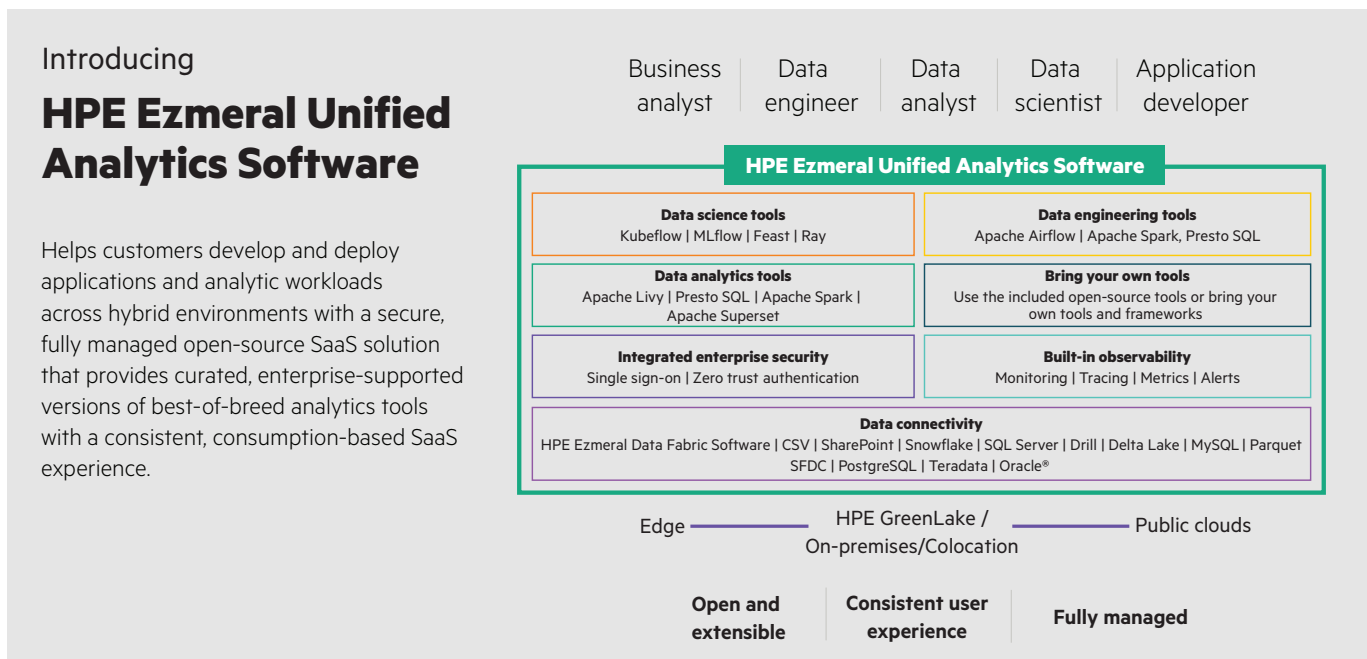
Introducing

HPE Ezmeral Unified Analytics Software

Helps customers develop and deploy applications and analytic workloads across hybrid environments with a secure, fully managed open-source SaaS solution that provides curated, enterprise-supported versions of best-of-breed analytics tools with a consistent, consumption-based SaaS experience.

Business analyst | Data engineer | Data analyst | Data scientist | Application developer

HPE Ezmeral Unified Analytics Software

Data science tools
Kubeflow | MLflow | Feast | Ray

Data engineering tools
Apache Airflow | Apache Spark, Presto SQL

Data analytics tools
Apache Livy | Presto SQL | Apache Spark | Apache Superset

Bring your own tools
Use the included open-source tools or bring your own tools and frameworks

Integrated enterprise security
Single sign-on | Zero trust authentication

Built-in observability
Monitoring | Tracing | Metrics | Alerts

Data connectivity
HPE Ezmeral Data Fabric Software | CSV | SharePoint | Snowflake | SQL Server | Drill | Delta Lake | MySQL | Parquet
SFDC | PostgreSQL | Teradata | Oracle®

Edge HPE GreenLake / On-premises/Colocation Public clouds

Open and extensible | Consistent user experience | Fully managed